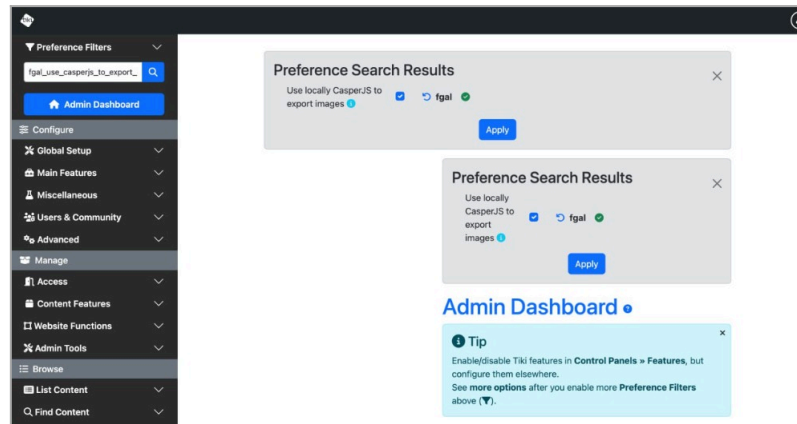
Preference Filters

fgal_use_casperjs_to_export_

Admin Dashboard

Configure

Global Setup

Main Features

Miscellaneous

Users & Community

Advanced

Manage

Access

Content Features

Website Functions

Admin Tools

Browse

List Content

Find Content

Preference Search Results

Use locally CasperJS to export images

fgal

Apply

Preference Search Results

Use locally CasperJS to export images

fgal

Apply

Admin Dashboard

Tip

Enable/disable Tiki features in **Control Panels » Features**, but configure them elsewhere.
See **more options** after you enable more **Preference Filters** above (▼).